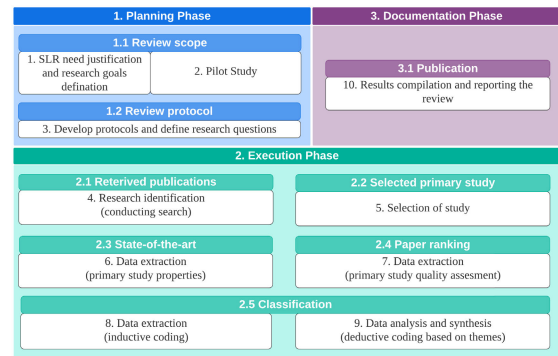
1. Planning Phase

1.1 Review scope

1. SLR need justification and research goals defination

2. Pilot Study

1.2 Review protocol

3. Develop protocols and define research questions

3. Documentation Phase

3.1 Publication

10. Results compilation and reporting the review

2. Execution Phase

2.1 Reterived publications

4. Research identification (conducting search)

2.2 Selected primary study

5. Selection of study

2.3 State-of-the-art

6. Data extraction (primary study properties)

2.4 Paper ranking

7. Data extraction (primary study quality assesment)

2.5 Classification

8. Data extraction (inductive coding)

9. Data analysis and synthesis (deductive coding based on themes)